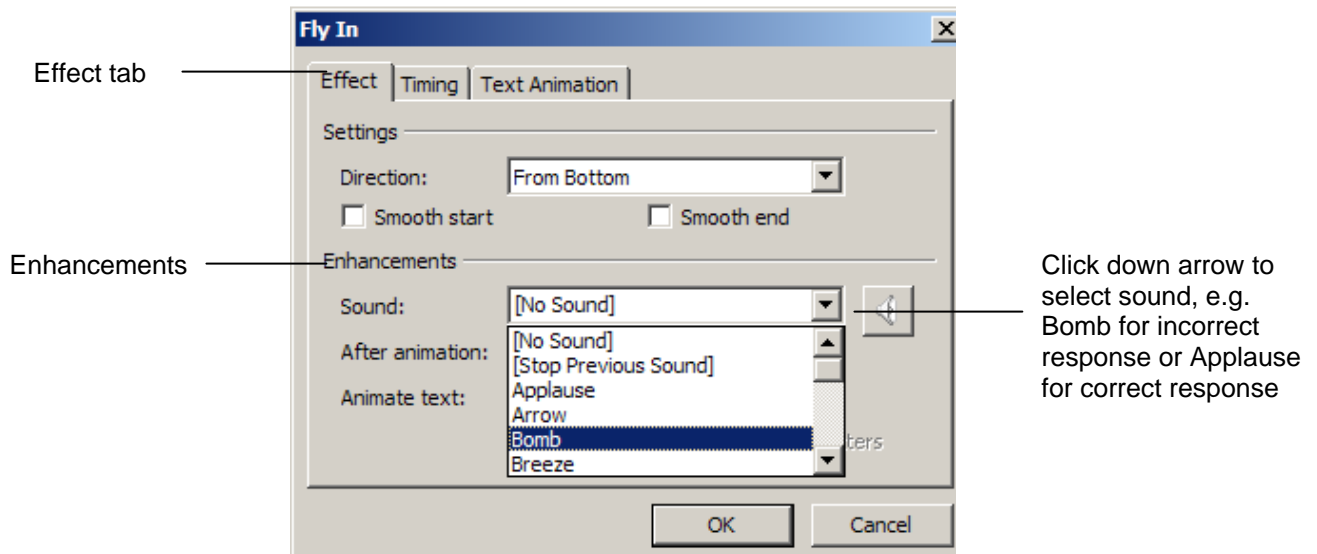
Fly In

X

Effect tab

Effect | Timing | Text Animation

Settings

Direction: From Bottom

Smooth start

Smooth end

Enhancements

Enhancements

Sound: [No Sound]

After animation:

Animate text:

[No Sound]
[Stop Previous Sound]
Applause
Arrow
Bomb
Breeze

ters

Click down arrow to select sound, e.g. Bomb for incorrect response or Applause for correct response

OK

Cancel